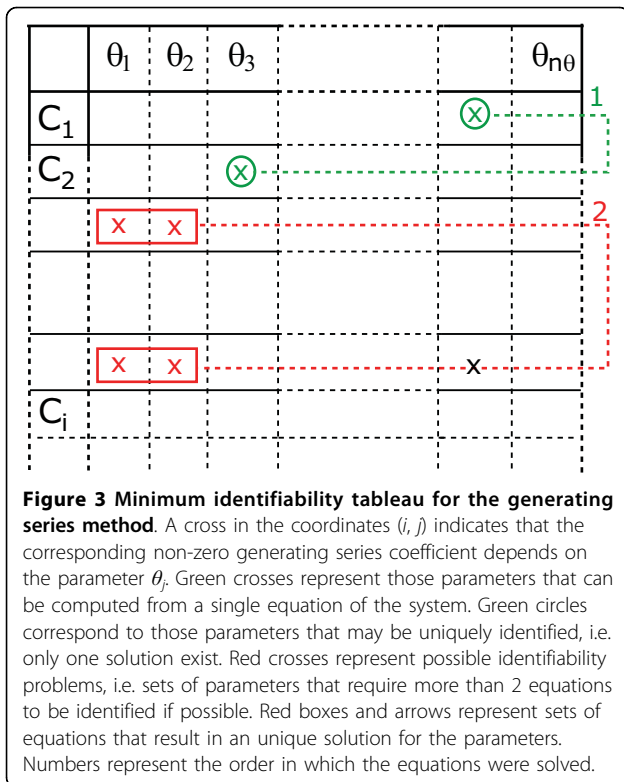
| | $\theta_1$ | $\theta_2$ | $\theta_3$ | | | $\theta_{n\theta}$ |
|---|---|---|---|---|---|---|
| $C_1$ | | | | | x | |
| $C_2$ | | | x | | | |
| | x | x | | | | |
| | | | | | | |
| | x | x | | | x | |
| $C_i$ | | | | | | |

1

2

**Figure 3 Minimum identifiability tableau for the generating series method**. A cross in the coordinates (*i*, *j*) indicates that the corresponding non-zero generating series coefficient depends on the parameter $\theta_j$. Green crosses represent those parameters that can be computed from a single equation of the system. Green circles correspond to those parameters that may be uniquely identified, i.e. only one solution exist. Red crosses represent possible identifiability problems, i.e. sets of parameters that require more than 2 equations to be identified if possible. Red boxes and arrows represent sets of equations that result in an unique solution for the parameters. Numbers represent the order in which the equations were solved.